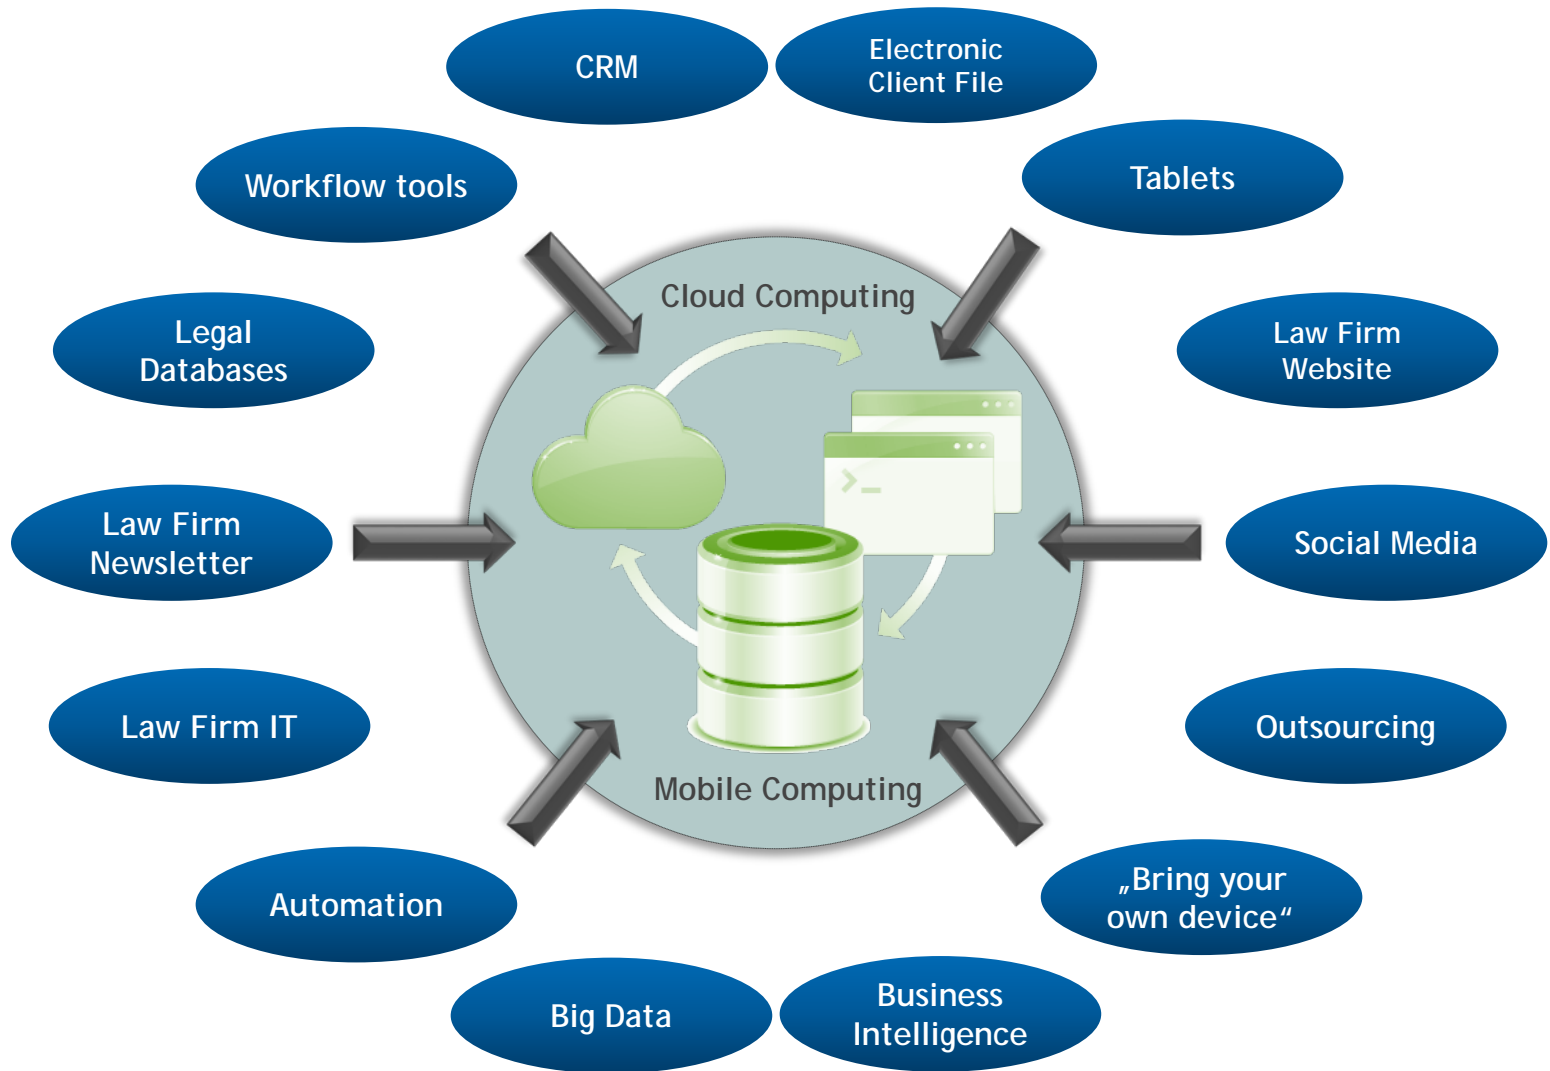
CRM

Electronic Client File

Workflow tools

Tablets

Cloud Computing

Legal Databases

Law Firm Website

Law Firm Newsletter

Social Media

Law Firm IT

Outsourcing

Mobile Computing

Automation

„Bring your own device“

Big Data

Business Intelligence